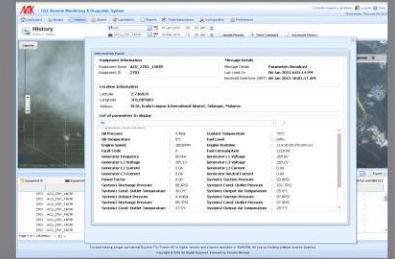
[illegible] Remote Monitoring & Diagnostic System

History

Information Panel

Equipment Information

Message Details

Equipment Name: ADE_2301_10005

Message Name: Parameters Broadcast

Location Information

Latitude: 2.736323

Longitude: 101.697852

Address: KLIA, Kuala Lumpur International Airport, Selangor, Malaysia

List of parameters to display

Oil Pressure

Oil Temperature

Engine Speed

Fault Code

Generator Frequency

Generator L1 Voltage

Generator L2 Voltage

Generator L3 Voltage

Generator L1 Current

Power Factor

System1 Discharge Pressure

System1 Cond. Outlet Temperature

System1 Output Pressure

System2 Discharge Pressure

System2 Cond. Outlet Temperature

Coolant Temperature

Fuel Level

Engine Hour

Fuel Consumption

Generator L1 Voltage

Generator L2 Voltage

Generator L3 Voltage

Generator Neutral Current

System1 Suction Pressure

System1 Cond. Outlet Pressure

System1 Output Temperature

System2 Suction Pressure

System2 Cond. Outlet Pressure

System2 Output Air Temperature

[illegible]